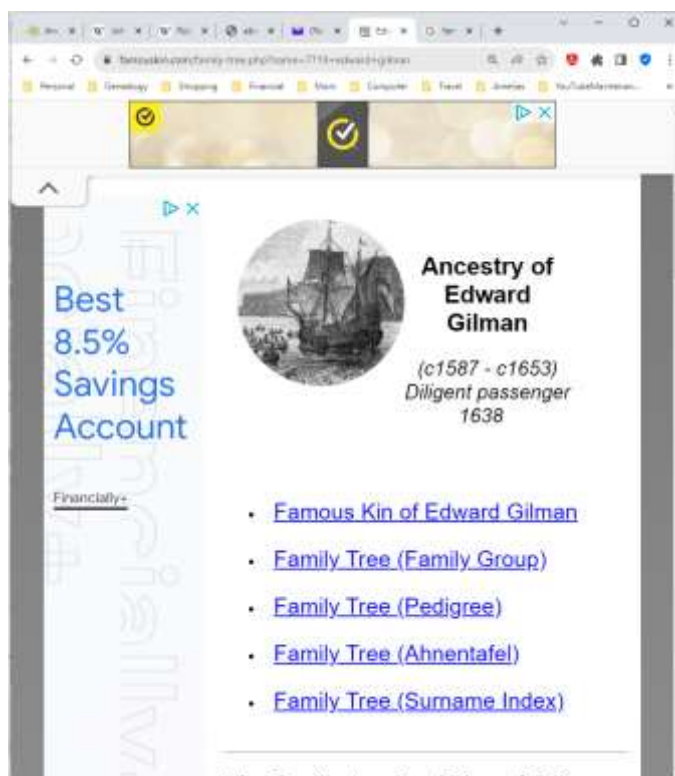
Best 8.5% Savings Account

Financially+

Ancestry of Edward Gilman

(c1587 - c1653)
Diligent passenger 1638

- Famous Kin of Edward Gilman
- Family Tree (Family Group)
- Family Tree (Pedigree)
- Family Tree (Ahnentafel)
- Family Tree (Surname Index)